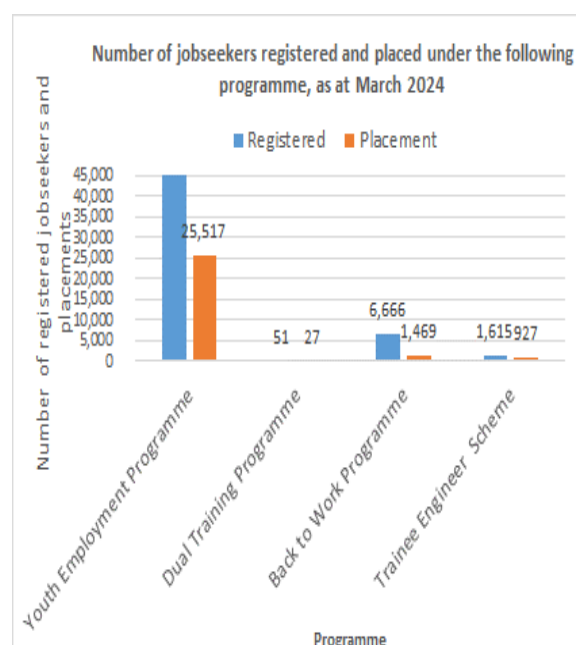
Number of jobseekers registered and placed under the following programme, as at March 2024

Registered
Placement

Number of registered jobseekers and placements

45,000
40,000
35,000
30,000
25,000
20,000
15,000
10,000
5,000
0

25,517
51
27
6,666
1,469
1,615
927

Youth Employment Programme
Dual Training Programme
Back to Work Programme
Trainee Engineer Scheme

Programme